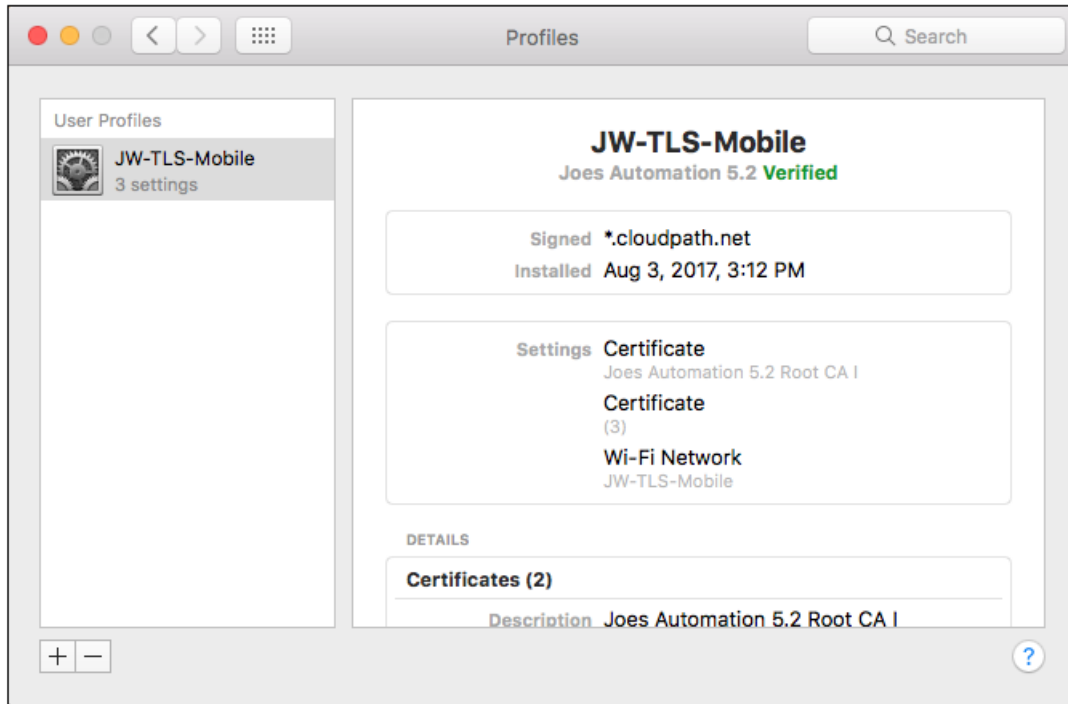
Profiles

Search

User Profiles

JW-TLS-Mobile
3 settings

JW-TLS-Mobile
Joes Automation 5.2 Verified

Signed *.cloudpath.net
Installed Aug 3, 2017, 3:12 PM

Settings Certificate
Joes Automation 5.2 Root CA I
Certificate
(3)
Wi-Fi Network
JW-TLS-Mobile

DETAILS

Certificates (2)

Description Joes Automation 5.2 Root CA I

+ −

?